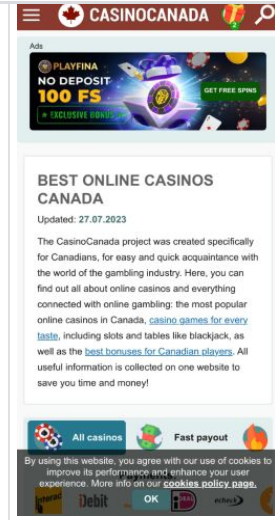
CASINOCANADA

Ads

PLAYFINA

NO DEPOSIT

100 FS

GET FREE SPINS

EXCLUSIVE BONUS

BEST ONLINE CASINOS CANADA

Updated: 27.07.2023

The CasinoCanada project was created specifically for Canadians, for easy and quick acquaintance with the world of the gambling industry. Here, you can find out all about online casinos and everything connected with online gambling: the most popular online casinos in Canada, casino games for every taste, including slots and tables like blackjack, as well as the best bonuses for Canadian players. All useful information is collected on one website to save you time and money!

All casinos

Fast payout

By using this website, you agree with our use of cookies to improve its performance and enhance your user experience. More info on our cookies policy page.

OK

Debit